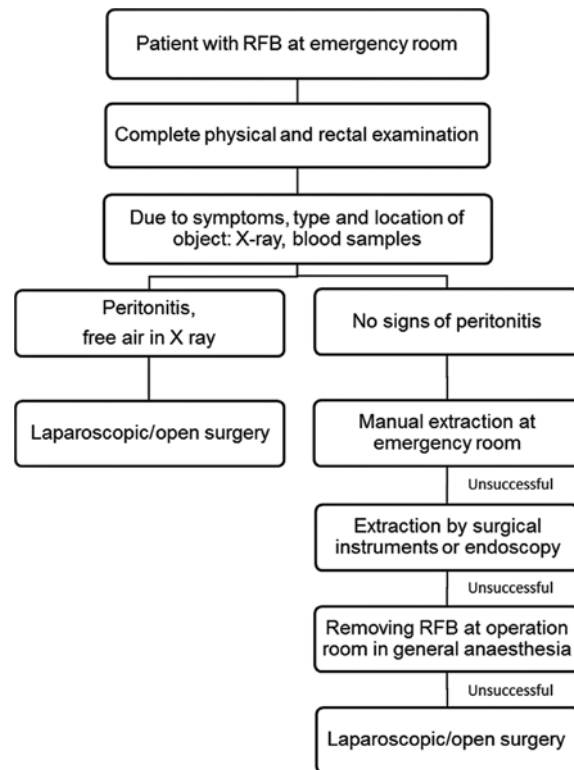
Patient with RFB at emergency room

Complete physical and rectal examination

Due to symptoms, type and location of object: X-ray, blood samples

Peritonitis, free air in X ray

Laparoscopic/open surgery

No signs of peritonitis

Manual extraction at emergency room

Unsuccessful

Extraction by surgical instruments or endoscopy

Unsuccessful

Removing RFB at operation room in general anaesthesia

Unsuccessful

Laparoscopic/open surgery